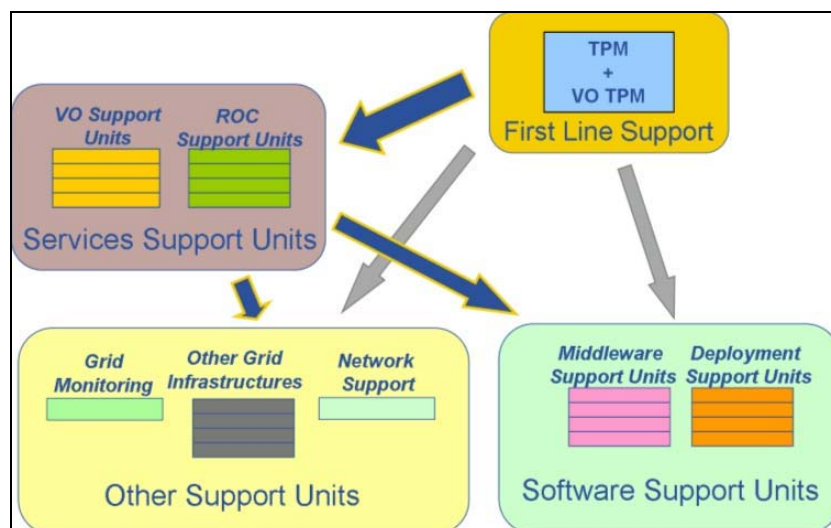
TPM
+
VO TPM
First Line Support

VO Support Units
ROC Support Units
Services Support Units

Grid Monitoring
Other Grid Infrastructures
Network Support
Other Support Units

Middleware Support Units
Deployment Support Units
Software Support Units